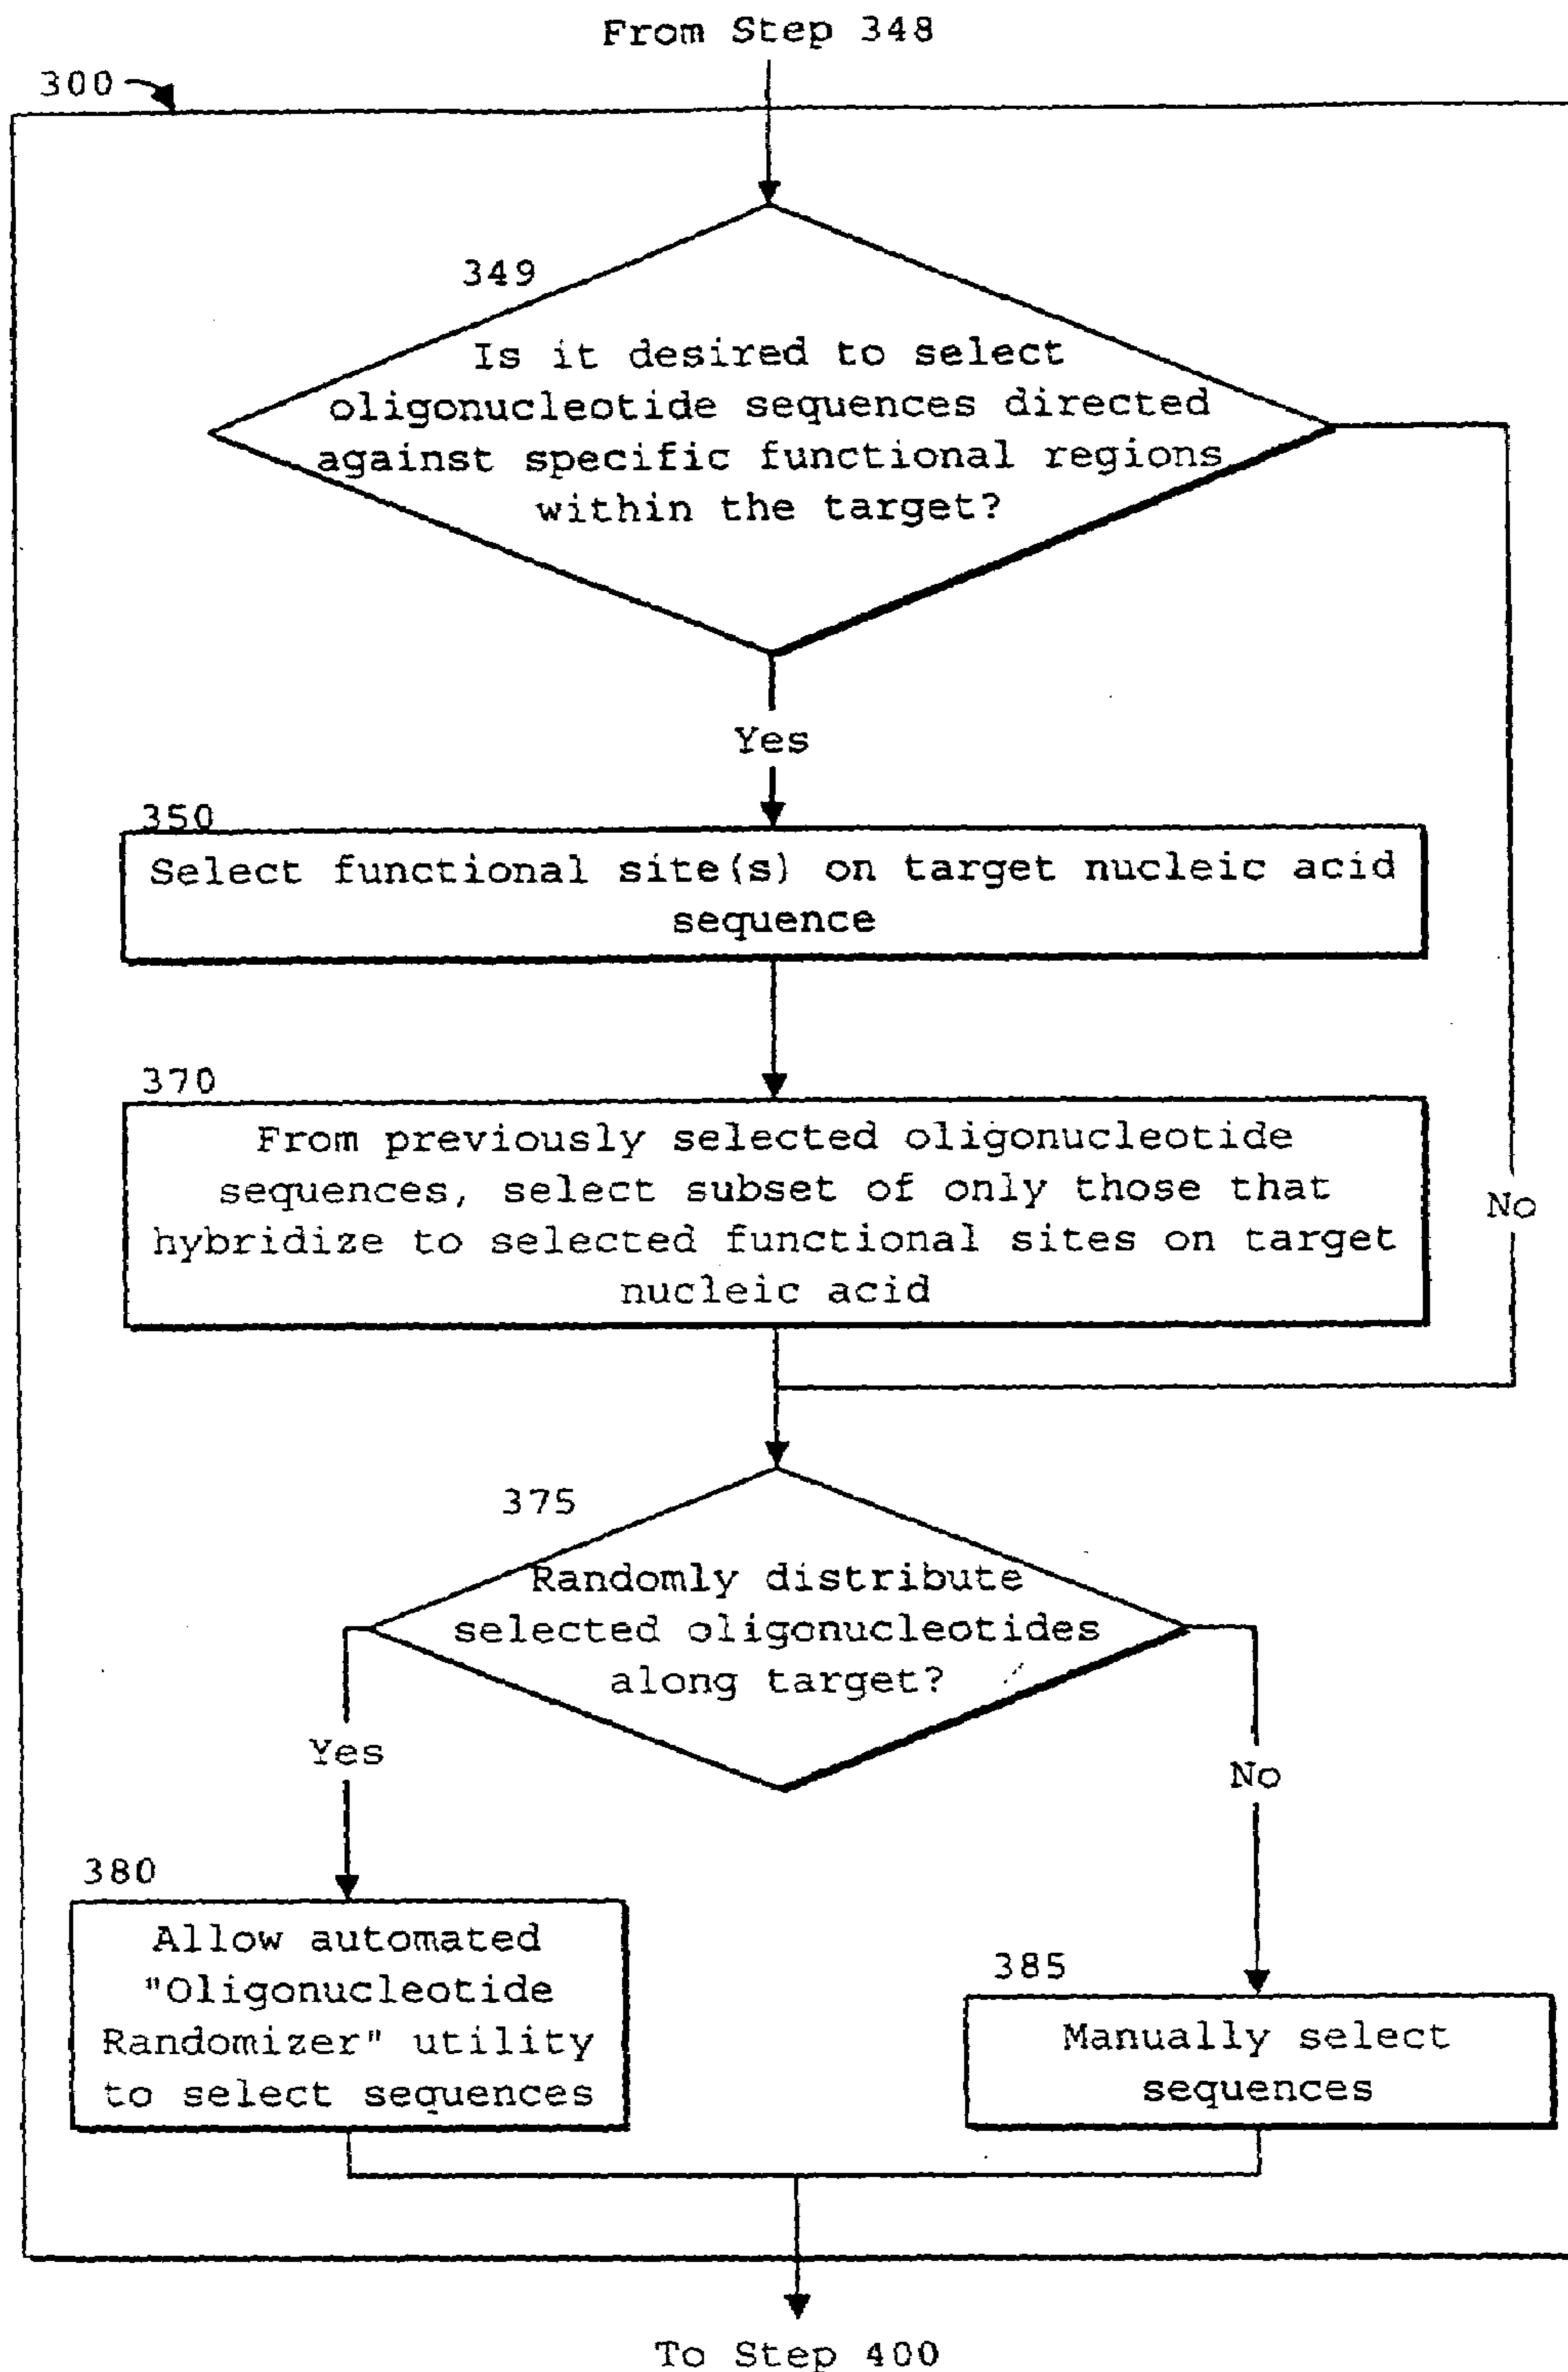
From Step 348

300

349

Is it desired to select oligonucleotide sequences directed against specific functional regions within the target?

Yes

No

350

Select functional site(s) on target nucleic acid sequence

370

From previously selected oligonucleotide sequences, select subset of only those that hybridize to selected functional sites on target nucleic acid

375

Randomly distribute selected oligonucleotides along target?

Yes

No

380

Allow automated "Oligonucleotide Randomizer" utility to select sequences

385

Manually select sequences

To Step 400